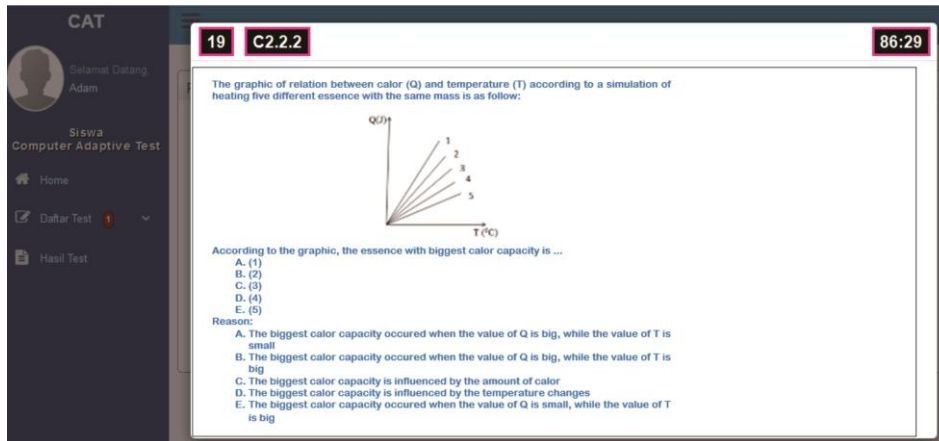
CAT

Selamat Datang, Adam

Siswa
Computer Adaptive Test

Home

Daftar Test 1

Hasil Test

19 C2.2.2 86:29

The graphic of relation between calor (Q) and temperature (T) according to a simulation of heating five different essence with the same mass is as follow:

Q(J)
1
2
3
4
5
T (°C)

According to the graphic, the essence with biggest calor capacity is ...
A. (1)
B. (2)
C. (3)
D. (4)
E. (5)
Reason:
A. The biggest calor capacity occured when the value of Q is big, while the value of T is small
B. The biggest calor capacity occured when the value of Q is big, while the value of T is big
C. The biggest calor capacity is influenced by the amount of calor
D. The biggest calor capacity is influenced by the temperature changes
E. The biggest calor capacity occured when the value of Q is small, while the value of T is big